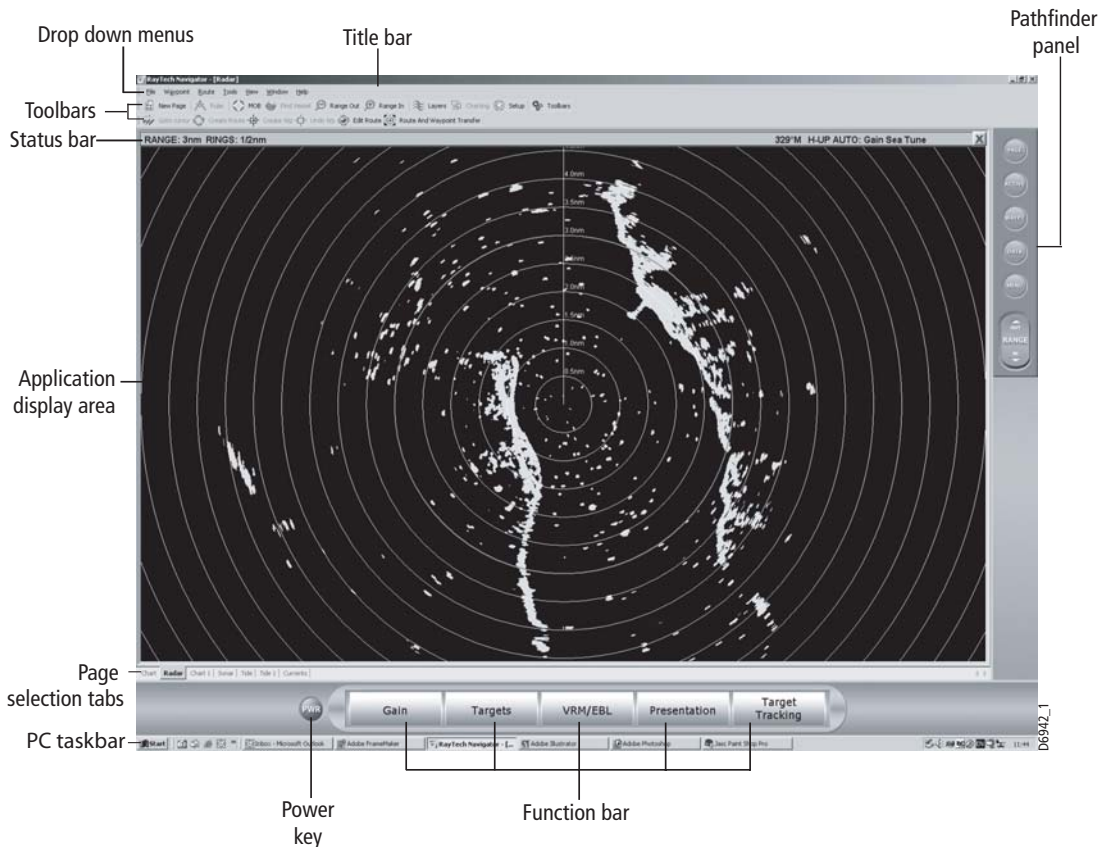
Drop down menus

Title bar

Pathfinder panel

Toolbars

Status bar

RayTech Navigator - [Radar]

File Waypoint Route Tools View Window Help

New Page Ruler MOB Find Vessel Range Out Range In Layers Charting Setup Toolbars

Goto Cursor Create Route Create Wp Undo Wp Edit Route Route And Waypoint Transfer

RANGE: 3nm RINGS: 1/2nm

329°M H-UP AUTO: Gain Sea Tune

4.0nm

3.5nm

3.0nm

2.5nm

2.0nm

1.5nm

1.0nm

0.5nm

RANGE

Application display area

Page selection tabs

Chart Radar Chart 1 Sonar Tide Tide 1 Currents

PWR

Gain

Targets

VRM/EBL

Presentation

Target Tracking

D6942_1

PC taskbar

Start

Inbox - Microsoft Outlook

Adobe FrameMaker

RayTech Navigator - [...

Adobe Illustrator

Adobe Photoshop

Jasc Paint Shop Pro

11:44

Power key

Function bar